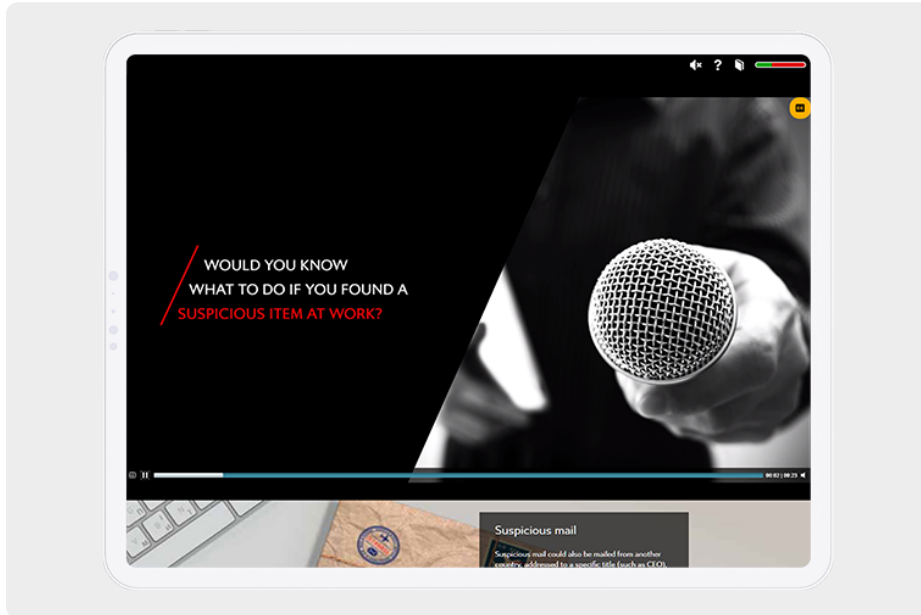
?

WOULD YOU KNOW
WHAT TO DO IF YOU FOUND A
SUSPICIOUS ITEM AT WORK?

00:02 | 00:23

Suspicious mail

Suspicious mail could also be mailed from another country, addressed to a specific title (such as CEO),